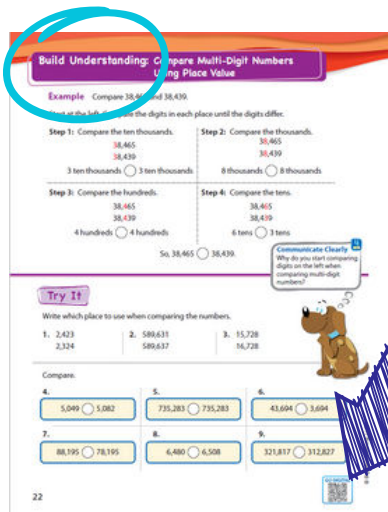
Build Understanding: Compare Multi-Digit Numbers Using Place Value

Example Compare 38,465 and 38,439.

Start at the left. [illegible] the digits in each place until the digits differ.

Step 1: Compare the ten thousands.
38,465
38,439
3 ten thousands ◯ 3 ten thousands

Step 2: Compare the thousands.
38,465
38,439
8 thousands ◯ 8 thousands

Step 3: Compare the hundreds.
38,465
38,439
4 hundreds ◯ 4 hundreds

Step 4: Compare the tens.
38,465
38,439
6 tens ◯ 3 tens

So, 38,465 ◯ 38,439.

Communicate Clearly
Why do you start comparing digits on the left when comparing multi-digit numbers?

Try It

Write which place to use when comparing the numbers.

1. 2,423
2,324

2. 589,631
589,637

3. 15,728
16,728

Compare.

4. 5,049 ◯ 5,082

5. 735,283 ◯ 735,283

6. 43,694 ◯ 3,694

7. 88,195 ◯ 78,195

8. 6,480 ◯ 6,508

9. 321,817 ◯ 312,827

22